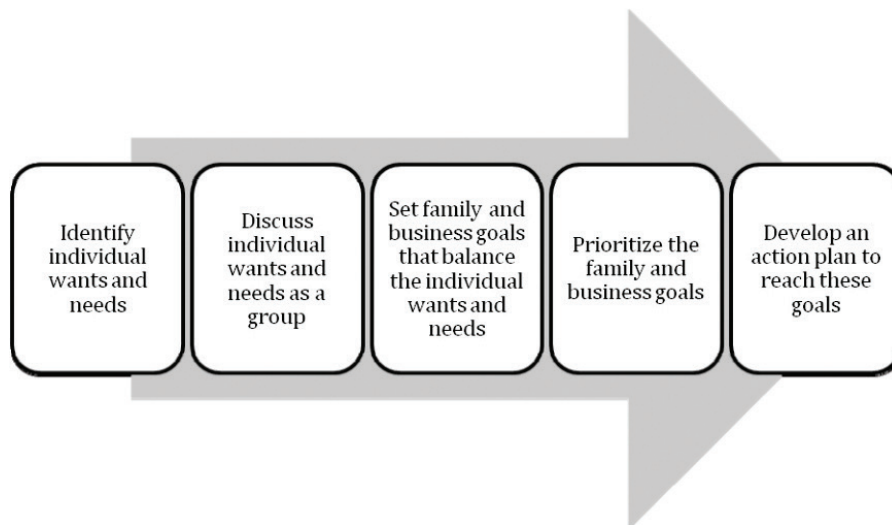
Identify individual wants and needs

Discuss individual wants and needs as a group

Set family and business goals that balance the individual wants and needs

Prioritize the family and business goals

Develop an action plan to reach these goals